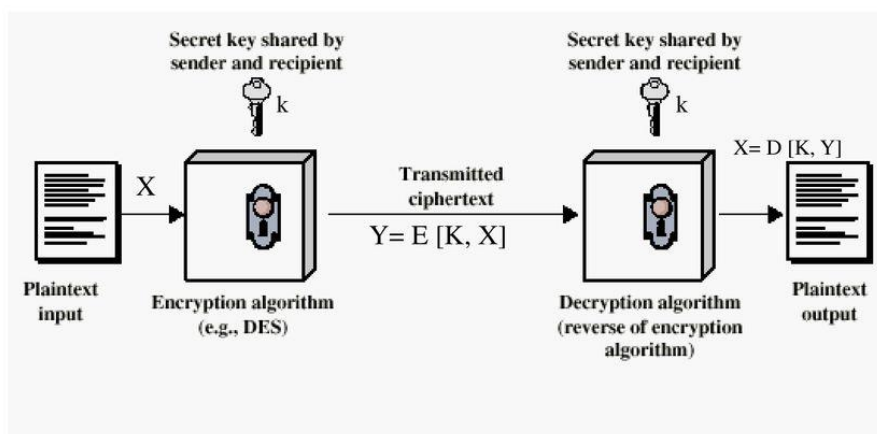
Secret key shared by sender and recipient

k

Secret key shared by sender and recipient

k

X

Transmitted ciphertext

Y= E [K, X]

X= D [K, Y]

Plaintext input

Encryption algorithm (e.g., DES)

Decryption algorithm (reverse of encryption algorithm)

Plaintext output